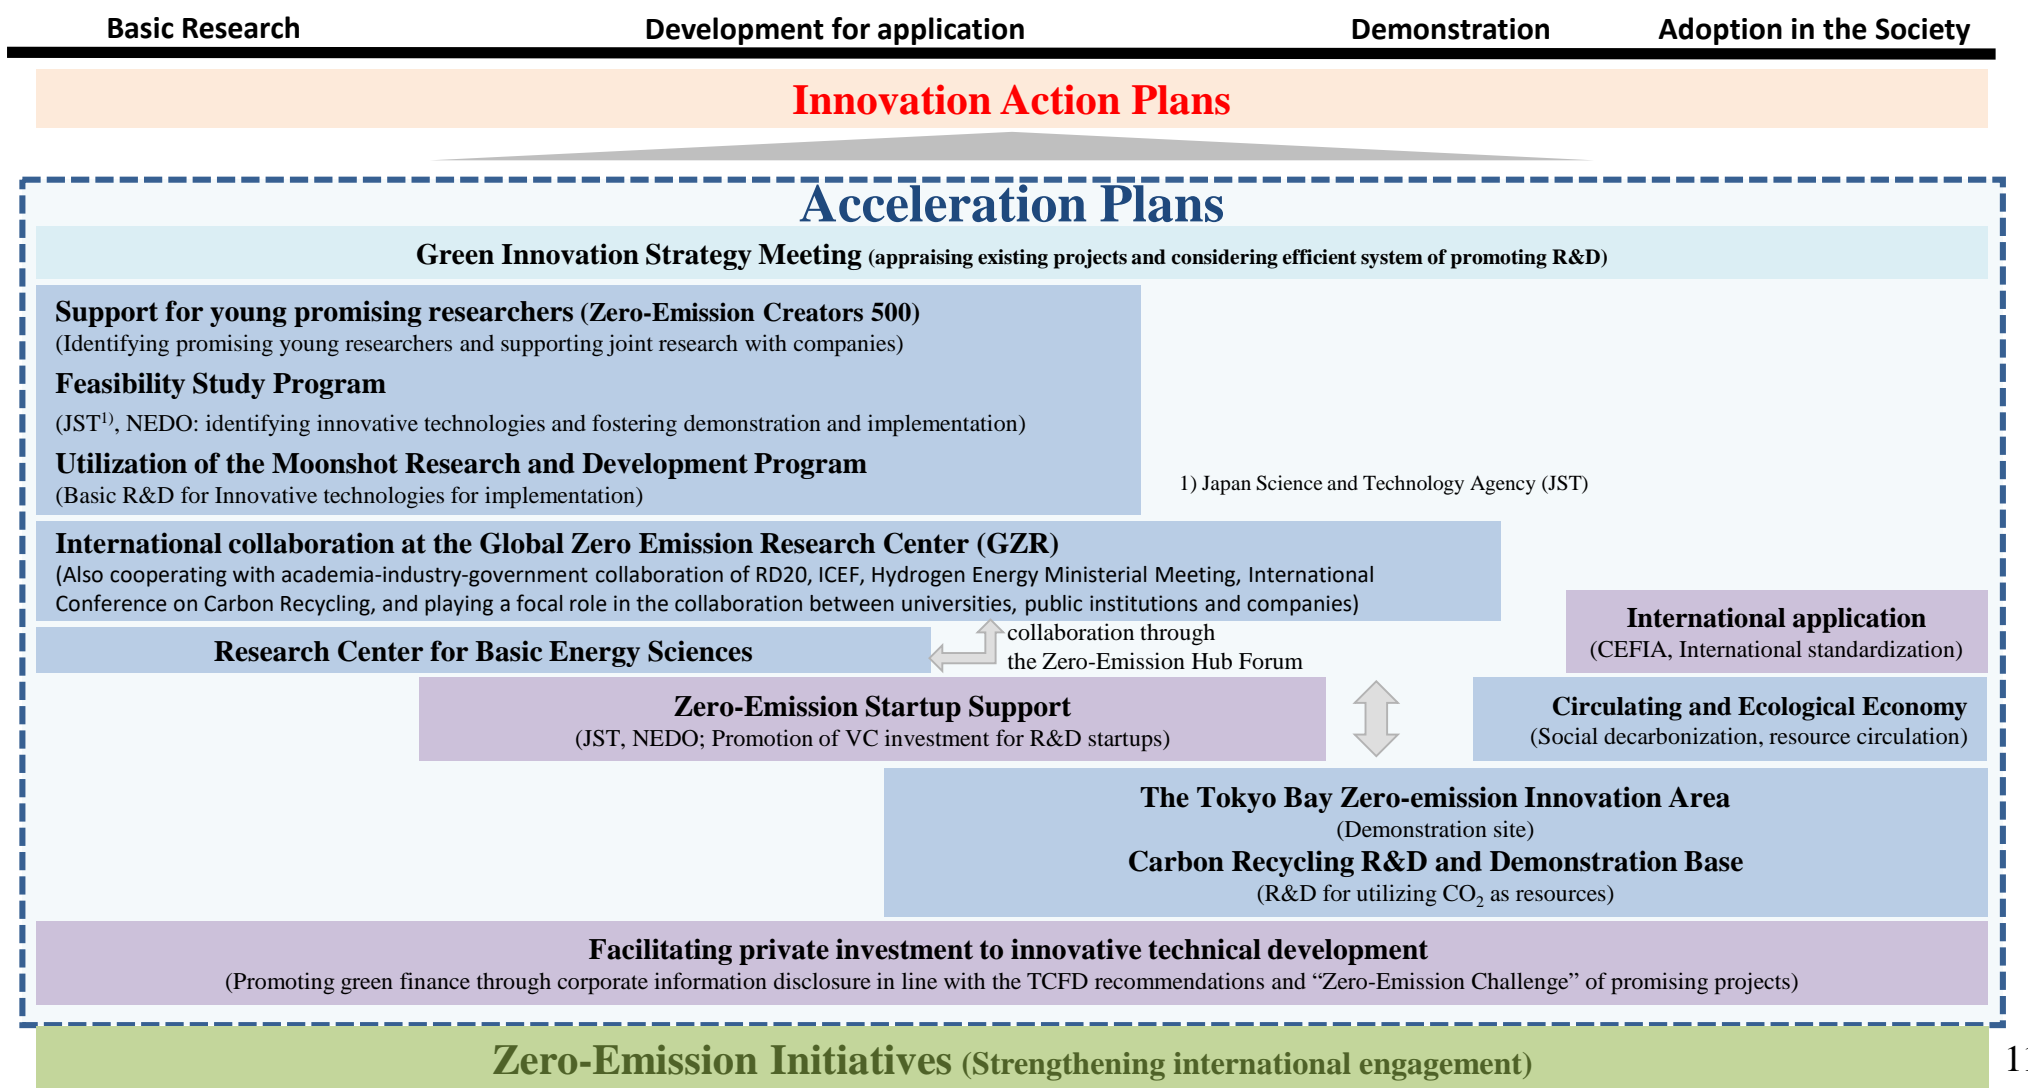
Basic Research
Development for application
Demonstration
Adoption in the Society

Innovation Action Plans

Acceleration Plans

Green Innovation Strategy Meeting (appraising existing projects and considering efficient system of promoting R&D)

Support for young promising researchers (Zero-Emission Creators 500)
(Identifying promising young researchers and supporting joint research with companies)

Feasibility Study Program
(JST$^{1)}$, NEDO: identifying innovative technologies and fostering demonstration and implementation)

Utilization of the Moonshot Research and Development Program
(Basic R&D for Innovative technologies for implementation)

1) Japan Science and Technology Agency (JST)

International collaboration at the Global Zero Emission Research Center (GZR)
(Also cooperating with academia-industry-government collaboration of RD20, ICEF, Hydrogen Energy Ministerial Meeting, International Conference on Carbon Recycling, and playing a focal role in the collaboration between universities, public institutions and companies)

Research Center for Basic Energy Sciences

collaboration through the Zero-Emission Hub Forum

International application
(CEFIA, International standardization)

Zero-Emission Startup Support
(JST, NEDO; Promotion of VC investment for R&D startups)

Circulating and Ecological Economy
(Social decarbonization, resource circulation)

The Tokyo Bay Zero-emission Innovation Area
(Demonstration site)
Carbon Recycling R&D and Demonstration Base
(R&D for utilizing $CO_2$ as resources)

Facilitating private investment to innovative technical development
(Promoting green finance through corporate information disclosure in line with the TCFD recommendations and “Zero-Emission Challenge” of promising projects)

Zero-Emission Initiatives (Strengthening international engagement)

1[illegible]